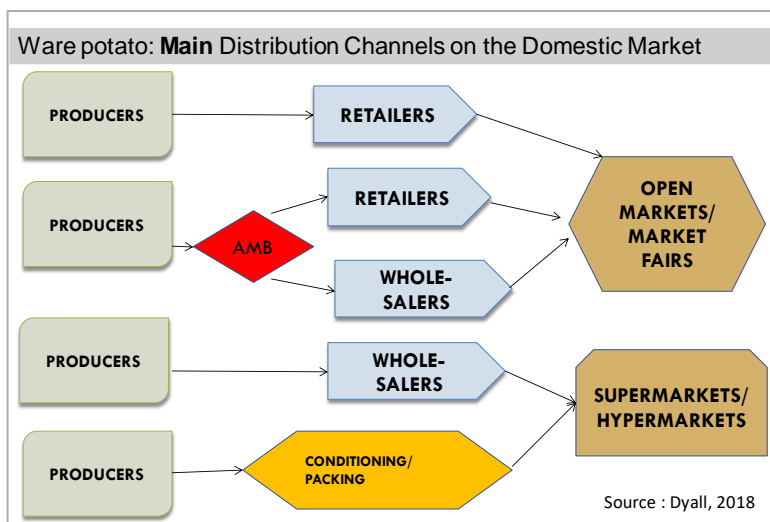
Ware potato: **Main** Distribution Channels on the Domestic Market

PRODUCERS

RETAILERS

PRODUCERS

AMB

RETAILERS

WHOLE-SALERS

OPEN MARKETS/ MARKET FAIRS

PRODUCERS

WHOLE-SALERS

SUPERMARKETS/ HYPERMARKETS

PRODUCERS

CONDITIONING/ PACKING

Source : Dyall, 2018